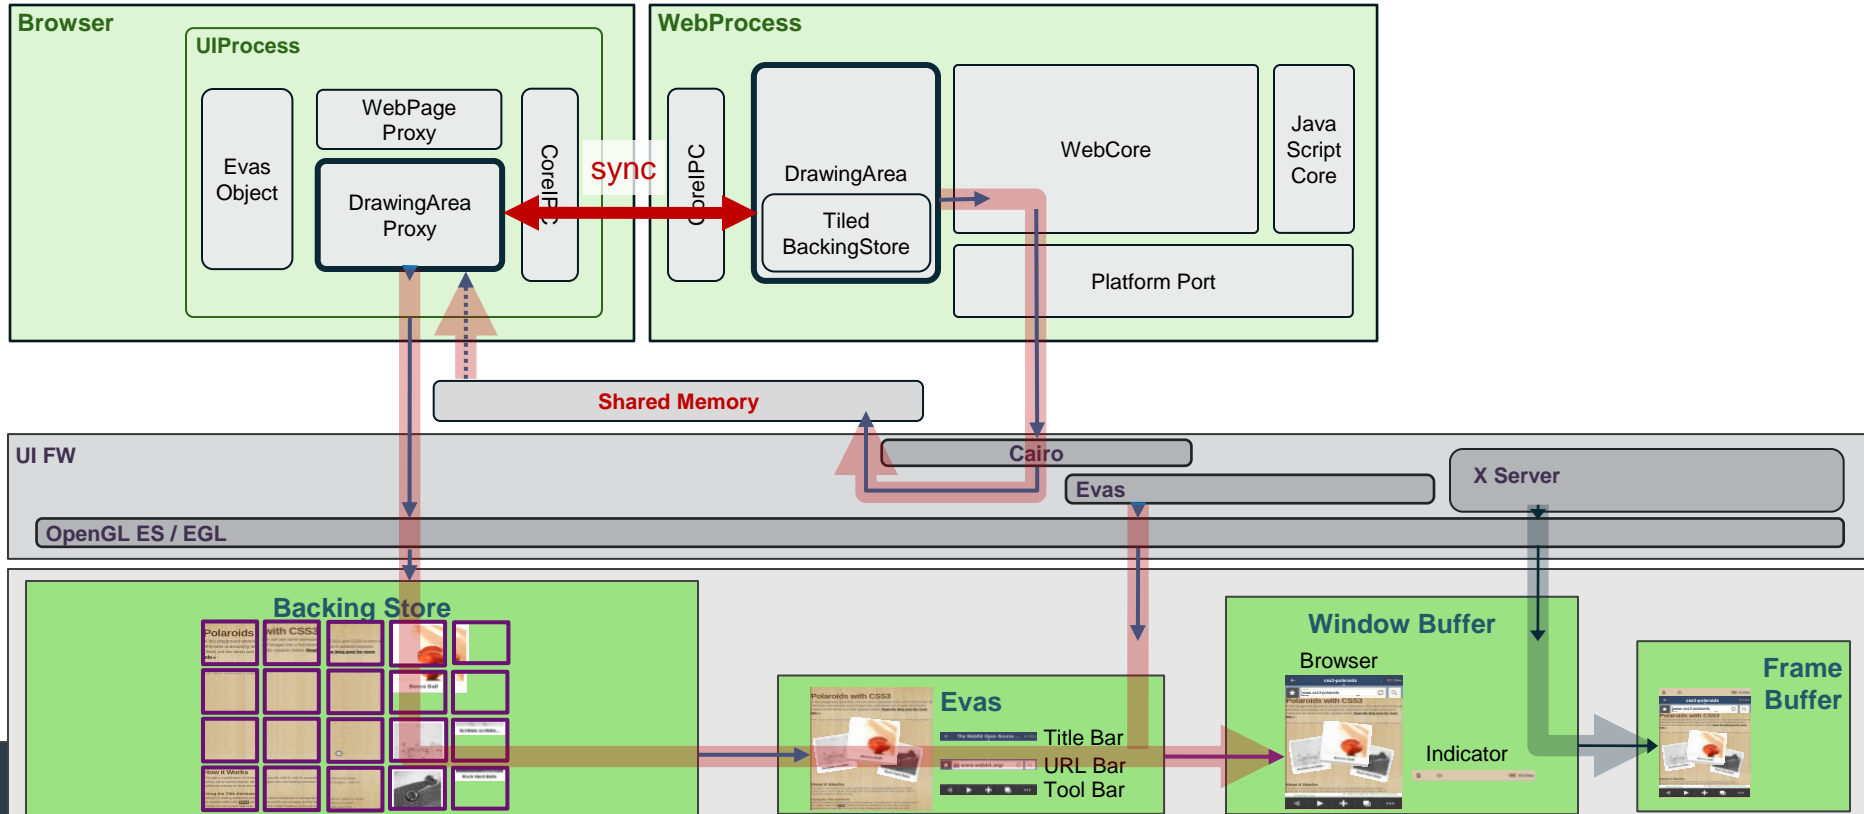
Browser

UIProcess

Evas Object

WebPage Proxy

DrawingArea Proxy

CoreIPC

sync

WebProcess

CoreIPC

DrawingArea

Tiled BackingStore

WebCore

Java Script Core

Platform Port

Shared Memory

UI FW

Cairo

Evas

X Server

OpenGL ES / EGL

Backing Store

Polaroids with CSS3

How it Works

Evas

Polaroids with CSS3

Title Bar

URL Bar

Tool Bar

Window Buffer

Browser

Polaroids with CSS3

Indicator

Frame Buffer